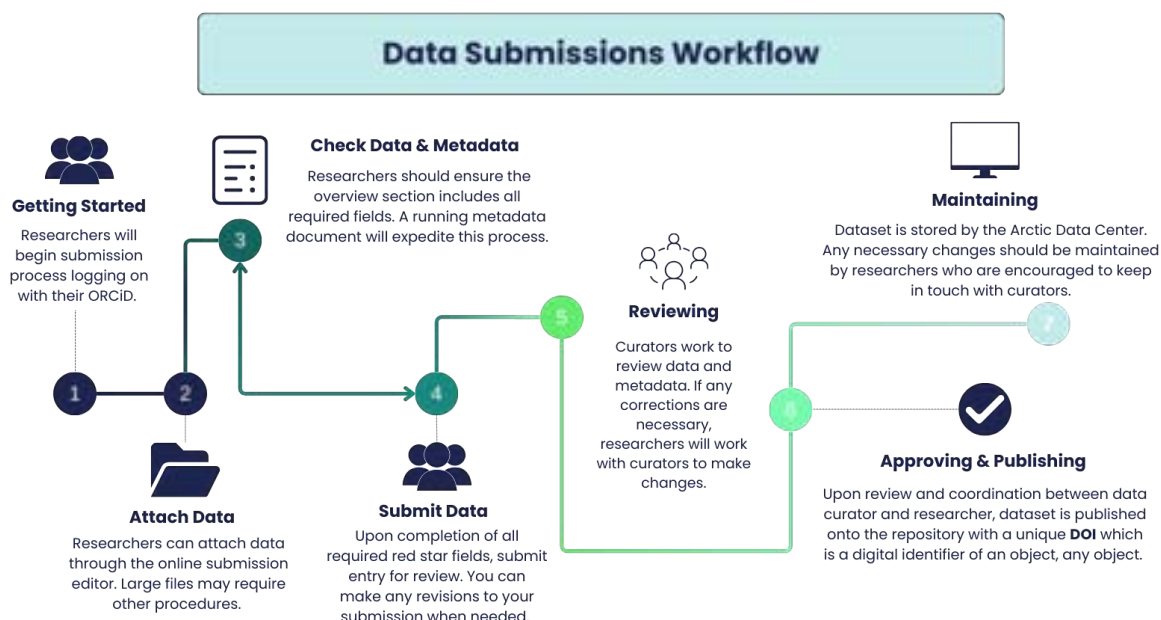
Data Submissions Workflow

Getting Started
Researchers will begin submission process logging on with their ORCiD.

1

2

Attach Data
Researchers can attach data through the online submission editor. Large files may require other procedures.

3

Check Data & Metadata
Researchers should ensure the overview section includes all required fields. A running metadata document will expedite this process.

4

Submit Data
Upon completion of all required red star fields, submit entry for review. You can make any revisions to your submission when needed.

5

Reviewing
Curators work to review data and metadata. If any corrections are necessary, researchers will work with curators to make changes.

6

Approving & Publishing
Upon review and coordination between data curator and researcher, dataset is published onto the repository with a unique **DOI** which is a digital identifier of an object, any object.

7

Maintaining
Dataset is stored by the Arctic Data Center. Any necessary changes should be maintained by researchers who are encouraged to keep in touch with curators.